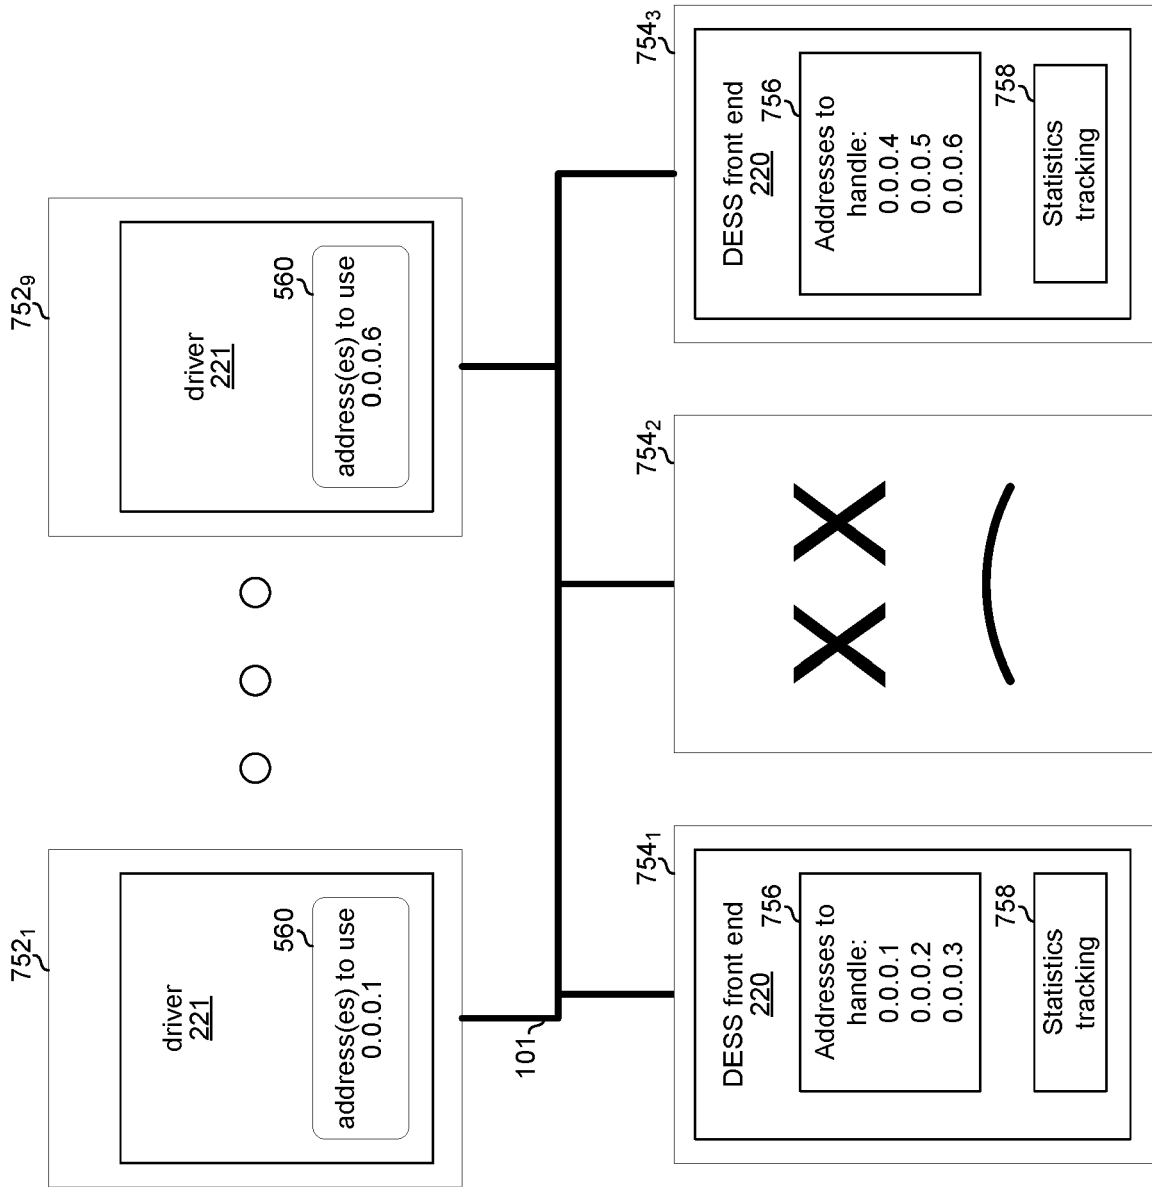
$752_1$

driver
221

560

address(es) to use
0.0.0.1

101

$754_1$

DESS front end
220

756

Addresses to handle:
0.0.0.1
0.0.0.2
0.0.0.3

758

Statistics tracking

$752_9$

driver
221

560

address(es) to use
0.0.0.6

$754_2$

$754_3$

DESS front end
220

756

Addresses to handle:
0.0.0.4
0.0.0.5
0.0.0.6

758

Statistics tracking